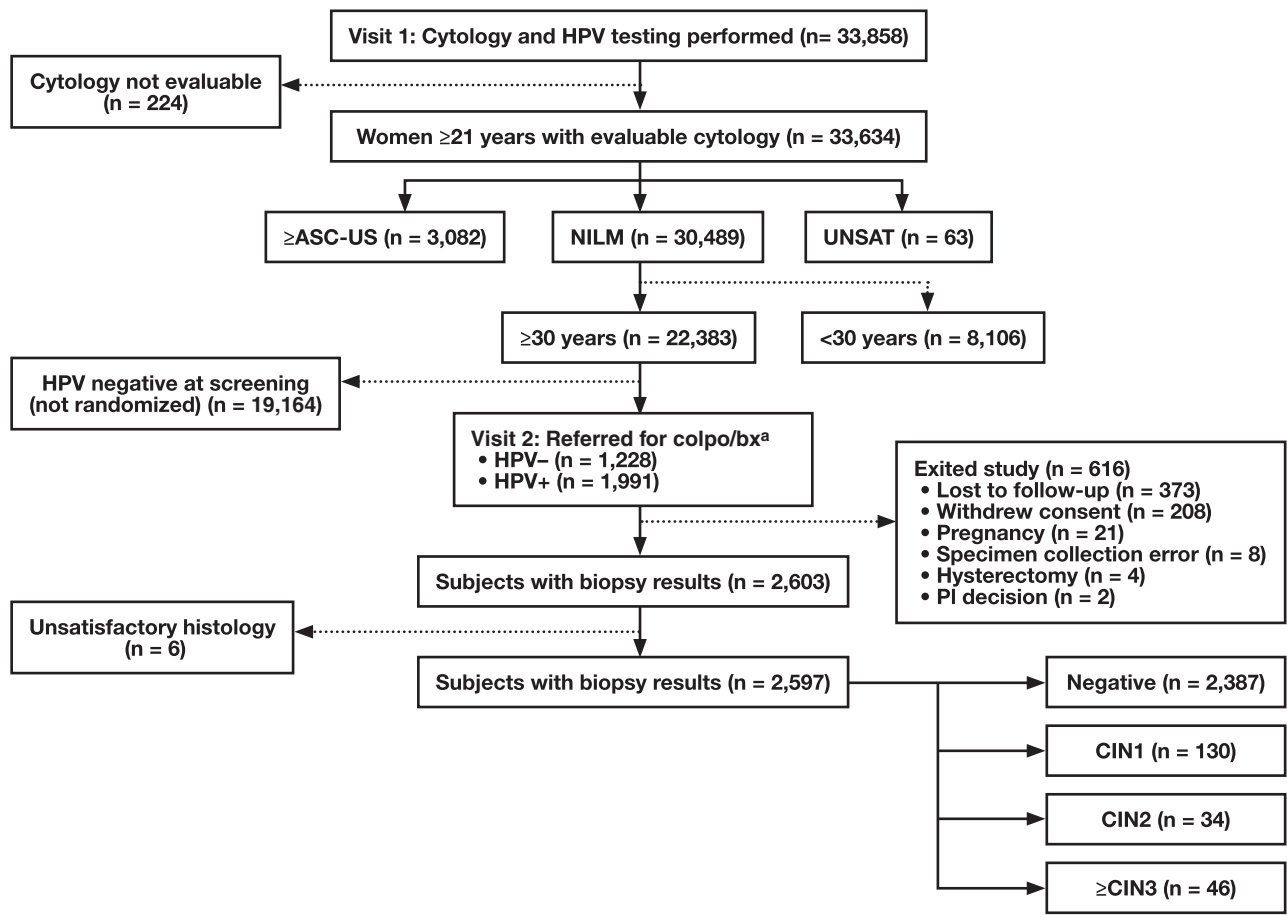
Visit 1: Cytology and HPV testing performed (n= 33,858)

Cytology not evaluable (n = 224)

Women ≥21 years with evaluable cytology (n = 33,634)

≥ASC-US (n = 3,082)

NILM (n = 30,489)

UNSAT (n = 63)

≥30 years (n = 22,383)

<30 years (n = 8,106)

HPV negative at screening (not randomized) (n = 19,164)

Visit 2: Referred for colpo/bx$^a$
• HPV– (n = 1,228)
• HPV+ (n = 1,991)

Exited study (n = 616)
• Lost to follow-up (n = 373)
• Withdrew consent (n = 208)
• Pregnancy (n = 21)
• Specimen collection error (n = 8)
• Hysterectomy (n = 4)
• PI decision (n = 2)

Subjects with biopsy results (n = 2,603)

Unsatisfactory histology (n = 6)

Subjects with biopsy results (n = 2,597)

Negative (n = 2,387)

CIN1 (n = 130)

CIN2 (n = 34)

≥CIN3 (n = 46)